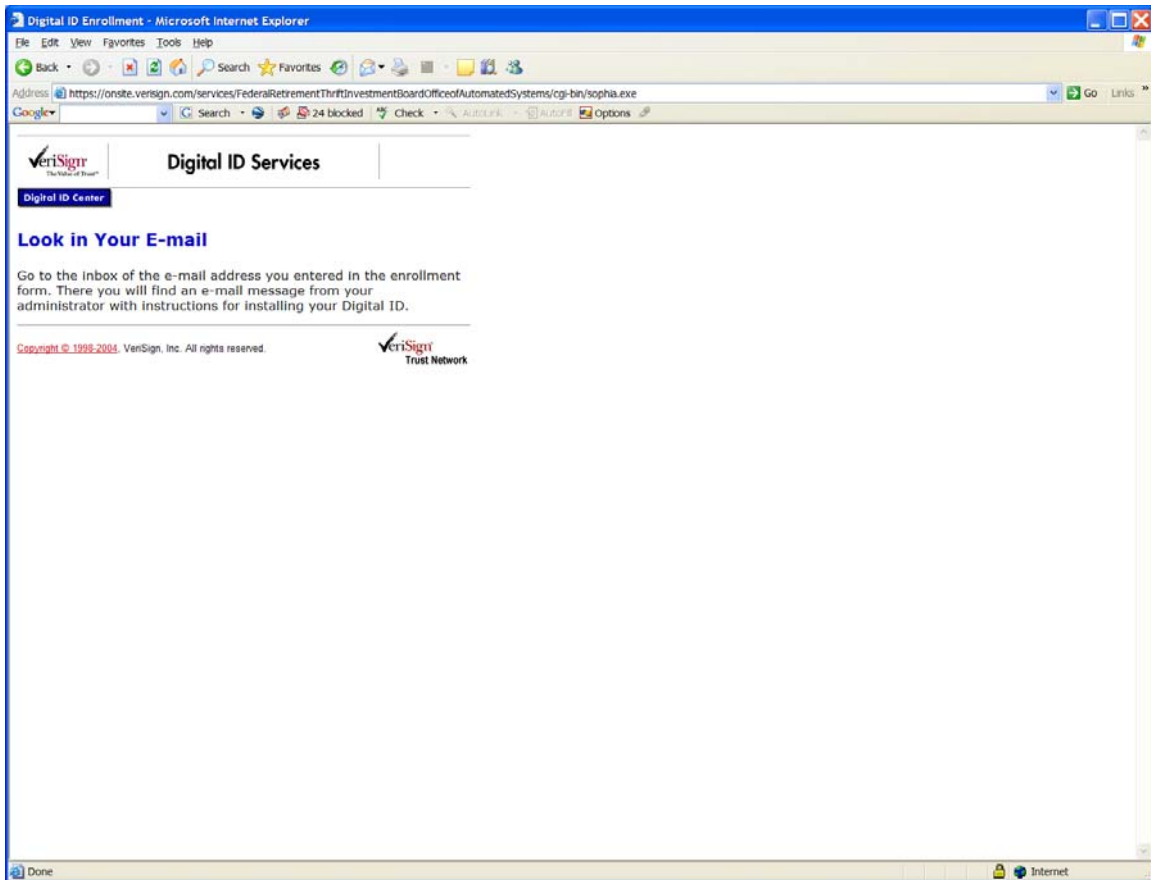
Digital ID Enrollment - Microsoft Internet Explorer

File Edit View Favorites Tools Help

Back Search Favorites

Address https://onsite.verisign.com/services/FederalRetirementThriftInvestmentBoardOfficeofAutomatedSystems/cgi-bin/sophia.exe Go Links

Google Search 24 blocked Check AutoLink AutoFill Options

VeriSign The Value of Trust

Digital ID Services

Digital ID Center

Look in Your E-mail

Go to the inbox of the e-mail address you entered in the enrollment form. There you will find an e-mail message from your administrator with instructions for installing your Digital ID.

Copyright © 1998-2004, VeriSign, Inc. All rights reserved.

VeriSign Trust Network

Done

Internet